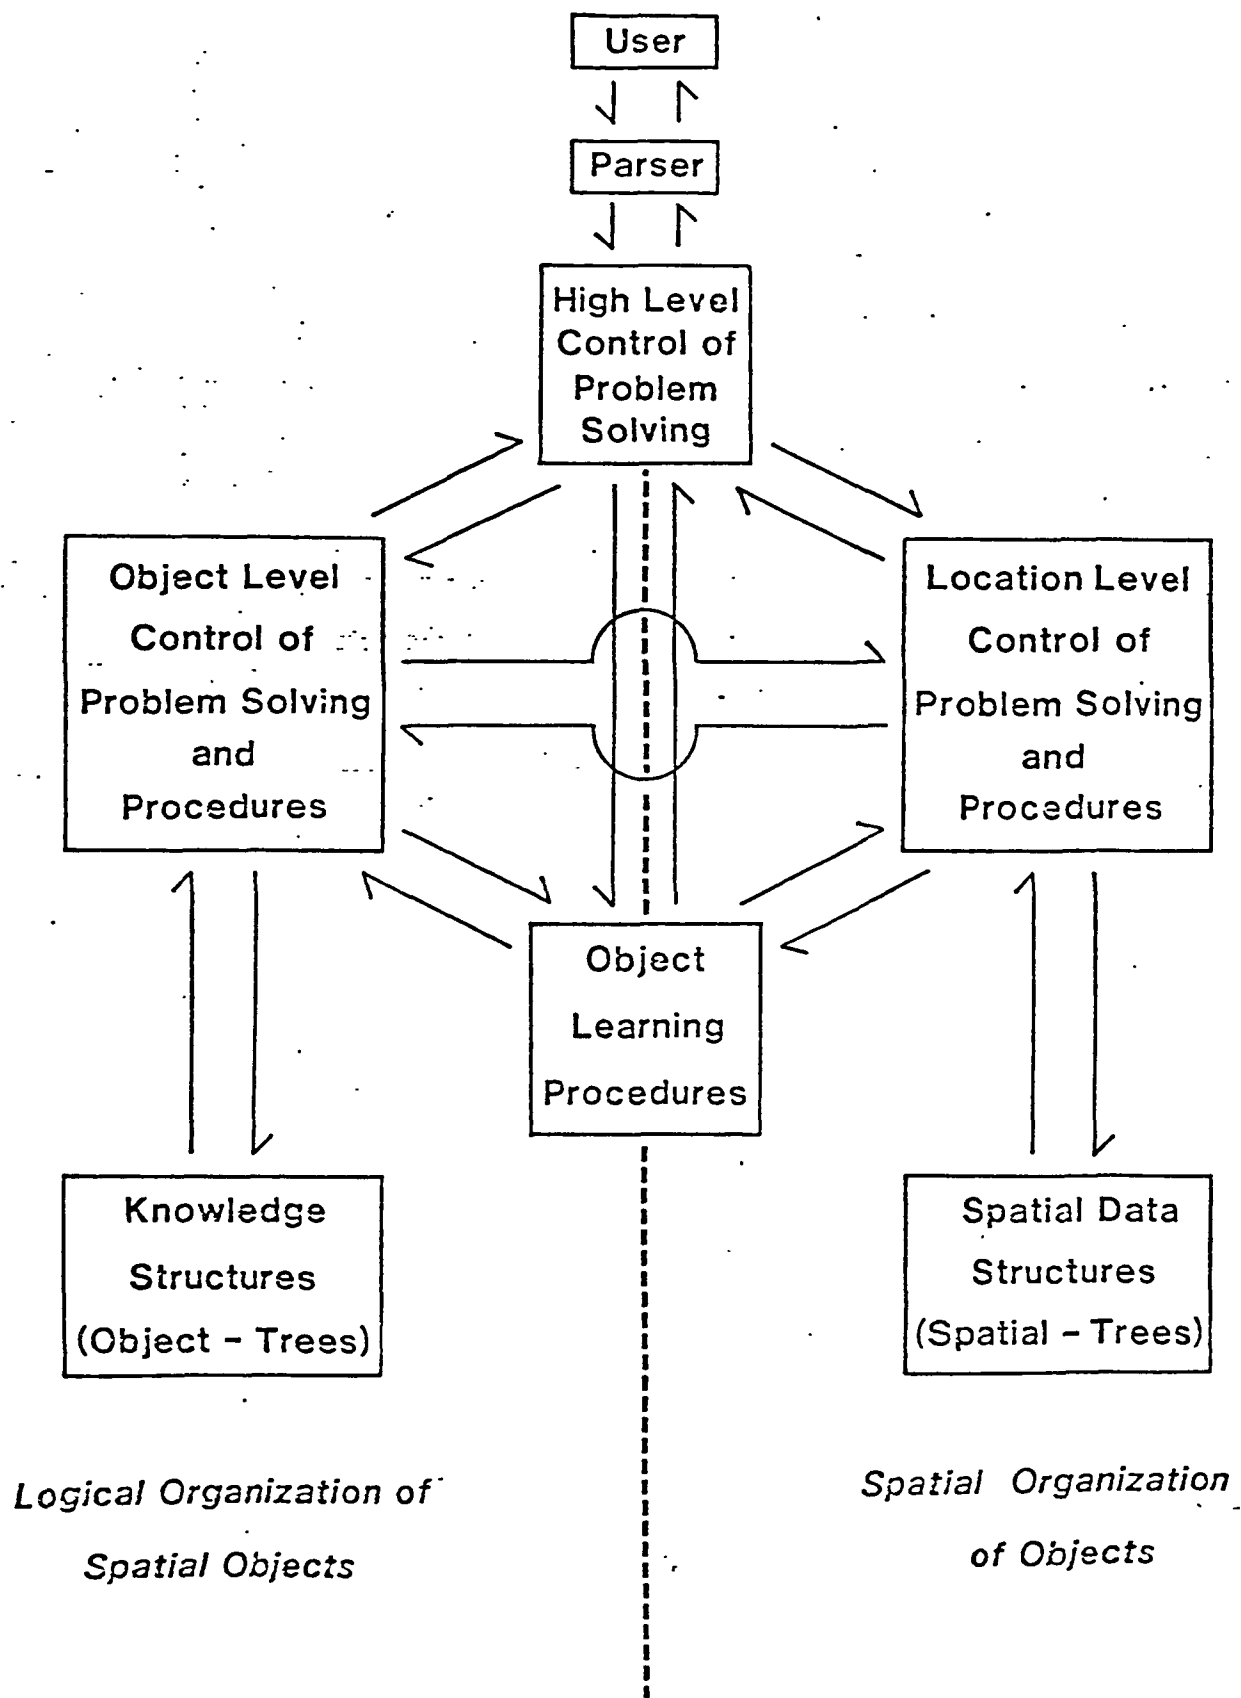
User

Parser

High Level Control of Problem Solving

Object Level Control of Problem Solving and Procedures

Location Level Control of Problem Solving and Procedures

Object Learning Procedures

Knowledge Structures (Object - Trees)

Spatial Data Structures (Spatial - Trees)

Logical Organization of Spatial Objects

Spatial Organization of Objects